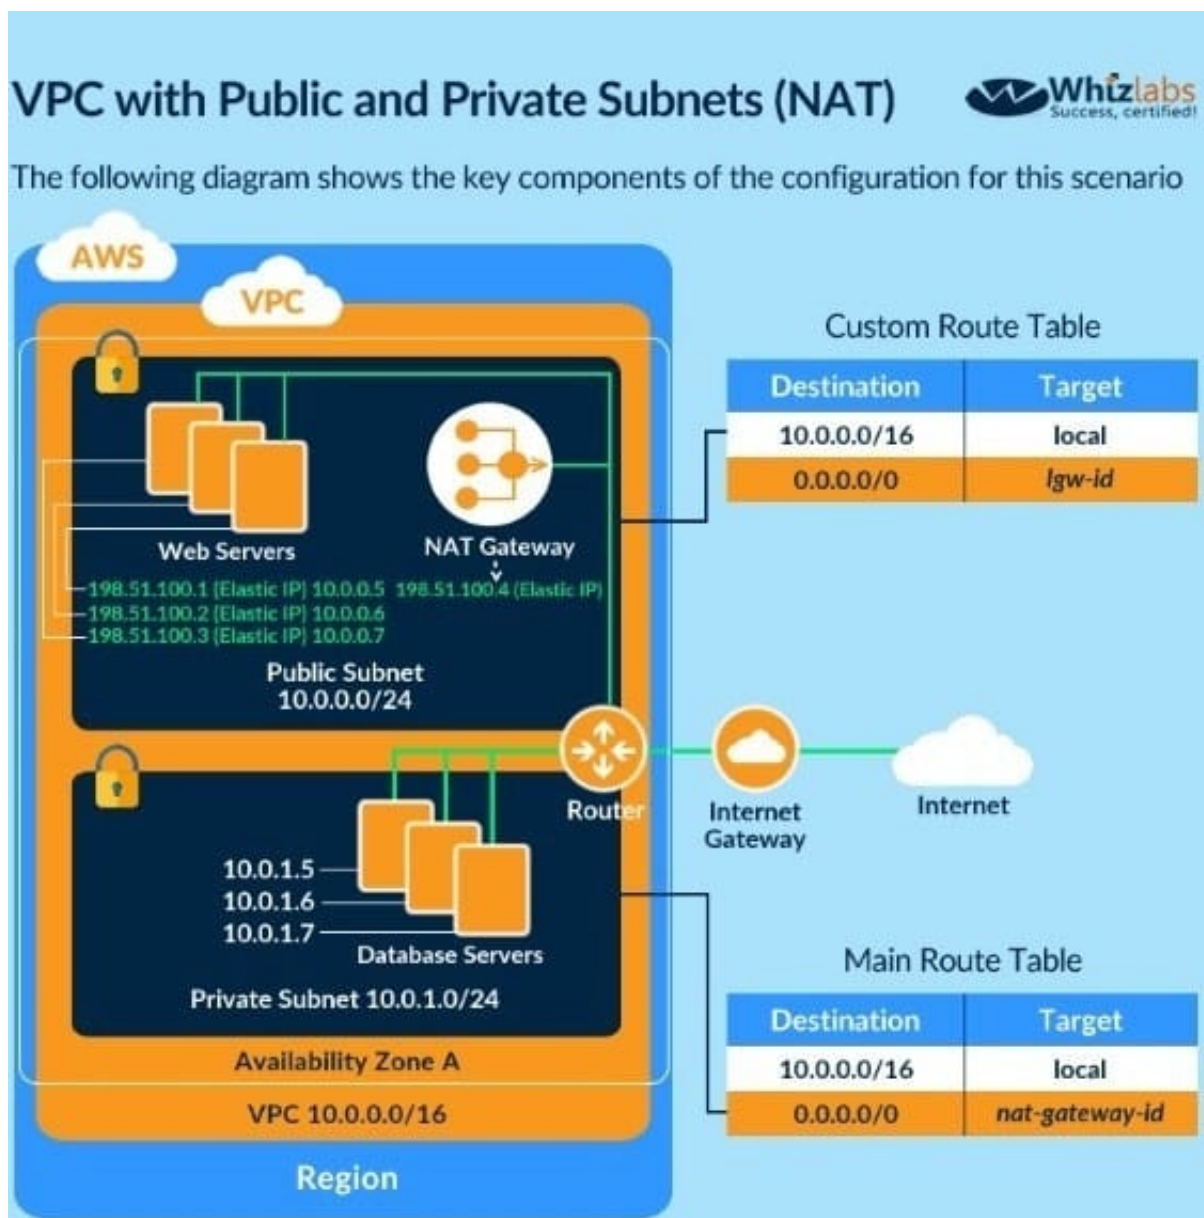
VPC with Public and Private Subnets (NAT)

Whizlabs
Success, certified!

The following diagram shows the key components of the configuration for this scenario

AWS

VPC

Web Servers

NAT Gateway

198.51.100.1 (Elastic IP) 10.0.0.5
198.51.100.2 (Elastic IP) 10.0.0.6
198.51.100.3 (Elastic IP) 10.0.0.7

198.51.100.4 (Elastic IP)

Public Subnet
10.0.0.0/24

Router

Internet Gateway

Internet

10.0.1.5
10.0.1.6
10.0.1.7

Database Servers

Private Subnet 10.0.1.0/24

Availability Zone A

VPC 10.0.0.0/16

Region

Custom Route Table

| Destination | Target |
|---|---|
| 10.0.0.0/16 | local |
| 0.0.0.0/0 | Igw-id |

Main Route Table

| Destination | Target |
|---|---|
| 10.0.0.0/16 | local |
| 0.0.0.0/0 | nat-gateway-id |